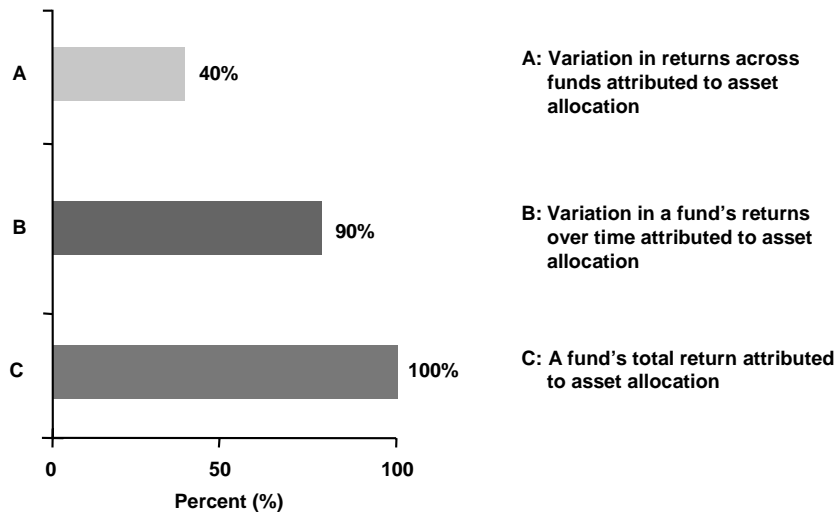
A
40%
B
90%
C
100%
0
50
100
Percent (%)

A: Variation in returns across funds attributed to asset allocation

B: Variation in a fund's returns over time attributed to asset allocation

C: A fund's total return attributed to asset allocation